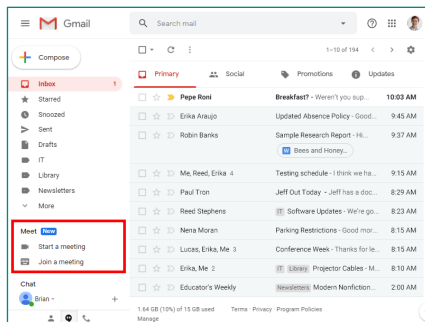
Gmail

Search mail

Compose

Inbox 1
Starred
Snoozed
Sent
Drafts
IT
Library
Newsletters
More

Meet New
Start a meeting
Join a meeting

Chat
Brian

1–10 of 194

Primary
Social
Promotions
Updates

| | | |
|---|---|---|
| Pepe Roni | Breakfast? - Weren't you sup... | 10:03 AM |
| Erika Araujo | Updated Absence Policy - Good... | 9:45 AM |
| Robin Banks | Sample Research Report - Hi... Bees and Honey... | 9:37 AM |
| Me, Reed, Erika 4 | Testing schedule - I think we ha... | 9:15 AM |
| Paul Tron | Jeff Out Today - Jeff has a doc... | 8:29 AM |
| Reed Stephens | IT Software Updates - We're go... | 8:23 AM |
| Nena Moran | Parking Restrictions - Good mor... | 8:15 AM |
| Lucas, Erika, Me 3 | Conference Week - Thanks for le... | 8:15 AM |
| Erika, Me 2 | IT Library Projector Cables - M... | 8:10 AM |
| Educator's Weekly | Newsletters Modern Nonfiction... | 2:00 AM |

1.64 GB (10%) of 15 GB used
Manage
Terms · Privacy · Program Policies